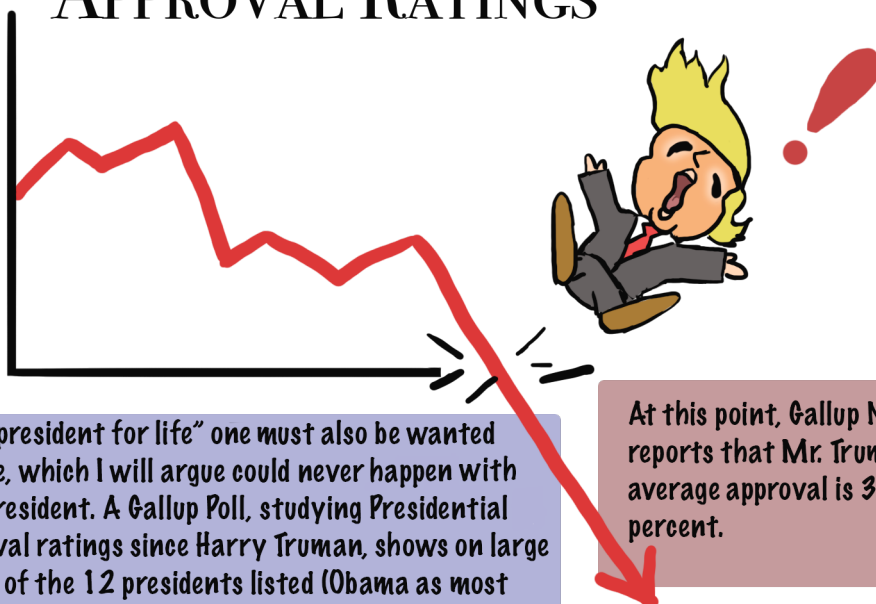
APPROVAL RATINGS

"president for life" one must also be wanted e, which I will argue could never happen with resident. A Gallup Poll, studying Presidential val ratings since Harry Truman, shows on large of the 12 presidents listed (Obama as most

At this point, Gallup N reports that Mr. Trun average approval is 3 percent.